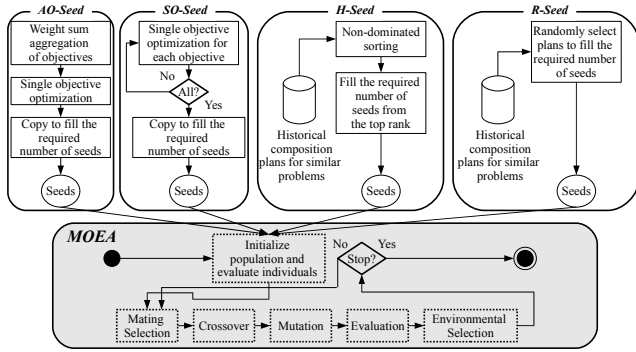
AO-Seed

Weight sum aggregation of objectives

Single objective optimization

Copy to fill the required number of seeds

Seeds

SO-Seed

Single objective optimization for each objective

No

All?

Yes

Copy to fill the required number of seeds

Seeds

H-Seed

Non-dominated sorting

Historical composition plans for similar problems

Fill the required number of seeds from the top rank

Seeds

R-Seed

Randomly select plans to fill the required number of seeds

Historical composition plans for similar problems

Seeds

MOEA

Initialize population and evaluate individuals

No

Stop?

Yes

Mating Selection

Crossover

Mutation

Evaluation

Environmental Selection